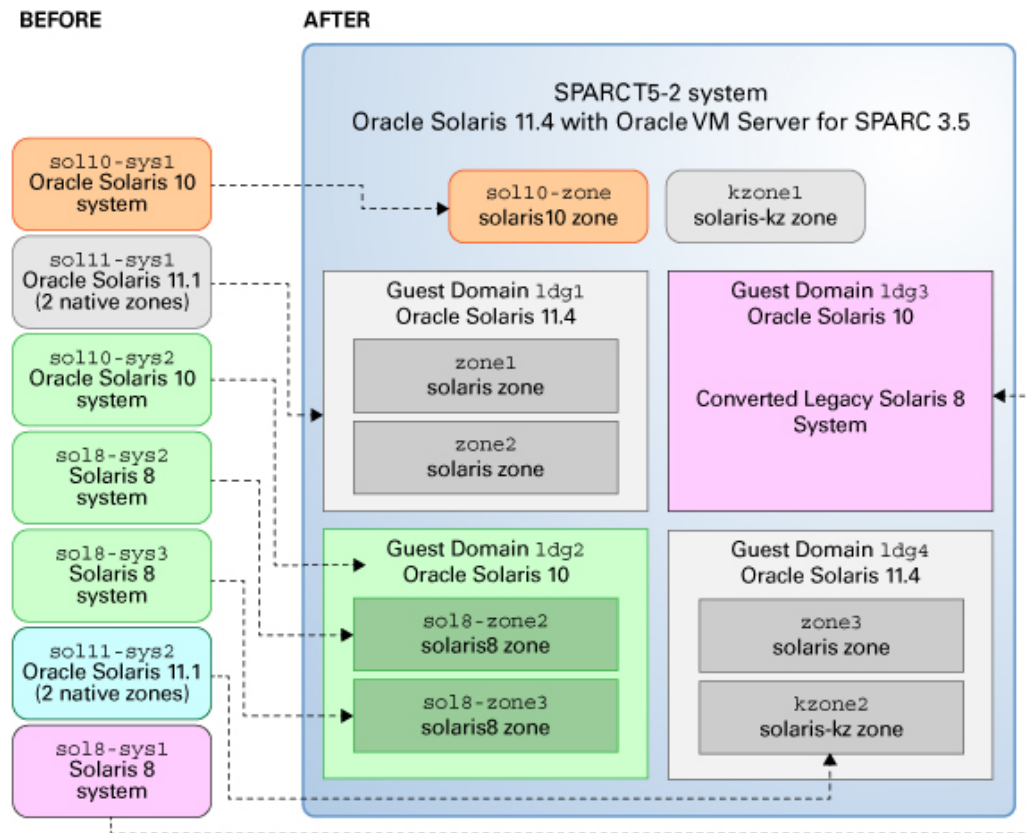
BEFORE

sol10-sys1
Oracle Solaris 10
system

sol11-sys1
Oracle Solaris 11.1
(2 native zones)

sol10-sys2
Oracle Solaris 10
system

sol8-sys2
Solaris 8
system

sol8-sys3
Solaris 8
system

sol11-sys2
Oracle Solaris 11.1
(2 native zones)

sol8-sys1
Solaris 8
system

AFTER

SPARC T5-2 system
Oracle Solaris 11.4 with Oracle VM Server for SPARC 3.5

sol10-zone
solaris10 zone

kzone1
solaris-kz zone

Guest Domain ldg1
Oracle Solaris 11.4

zone1
solaris zone

zone2
solaris zone

Guest Domain ldg3
Oracle Solaris 10

Converted Legacy Solaris 8
System

Guest Domain ldg2
Oracle Solaris 10

sol8-zone2
solaris8 zone

sol8-zone3
solaris8 zone

Guest Domain ldg4
Oracle Solaris 11.4

zone3
solaris zone

kzone2
solaris-kz zone